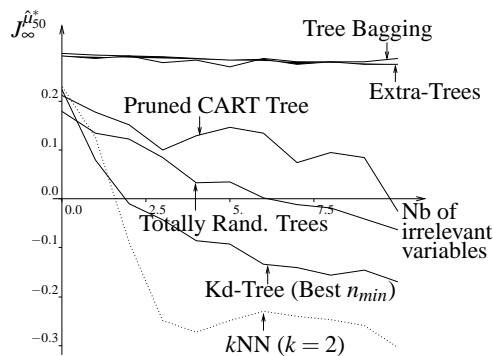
$J_{\infty}^{\hat{\mu}_{50}^{*}}$

Tree Bagging

Extra-Trees

Pruned CART Tree

0.2

0.1

0.0

0.0

2.5

5.

7.5

Totally Rand. Trees

Nb of irrelevant variables

−0.1

−0.2

−0.3

Kd-Tree (Best $n_{min}$)

$k$NN ($k = 2$)